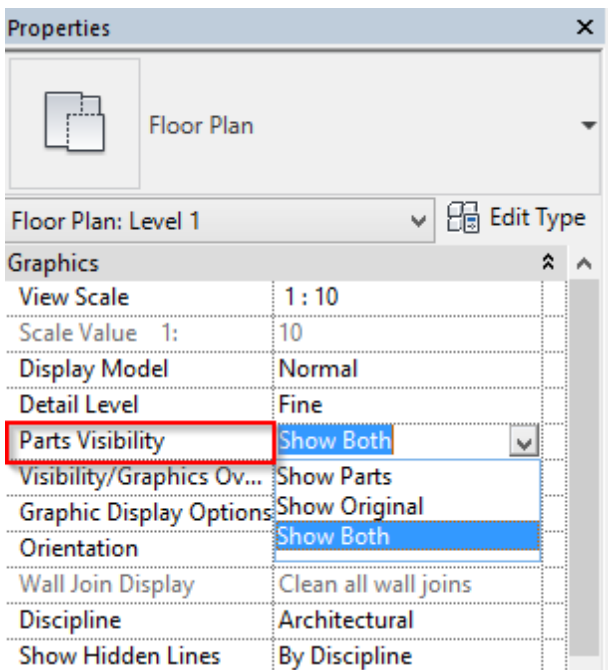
Properties ×

Floor Plan

Floor Plan: Level 1 Edit Type

Graphics

| | |
|---|---|
| View Scale | 1 : 10 |
| Scale Value 1: | 10 |
| Display Model | Normal |
| Detail Level | Fine |
| Parts Visibility | Show Both |
| Visibility/Graphics Ov... | Show Parts |
| Graphic Display Options | Show Original |
| Orientation | Show Both |
| Wall Join Display | Clean all wall joins |
| Discipline | Architectural |
| Show Hidden Lines | By Discipline |